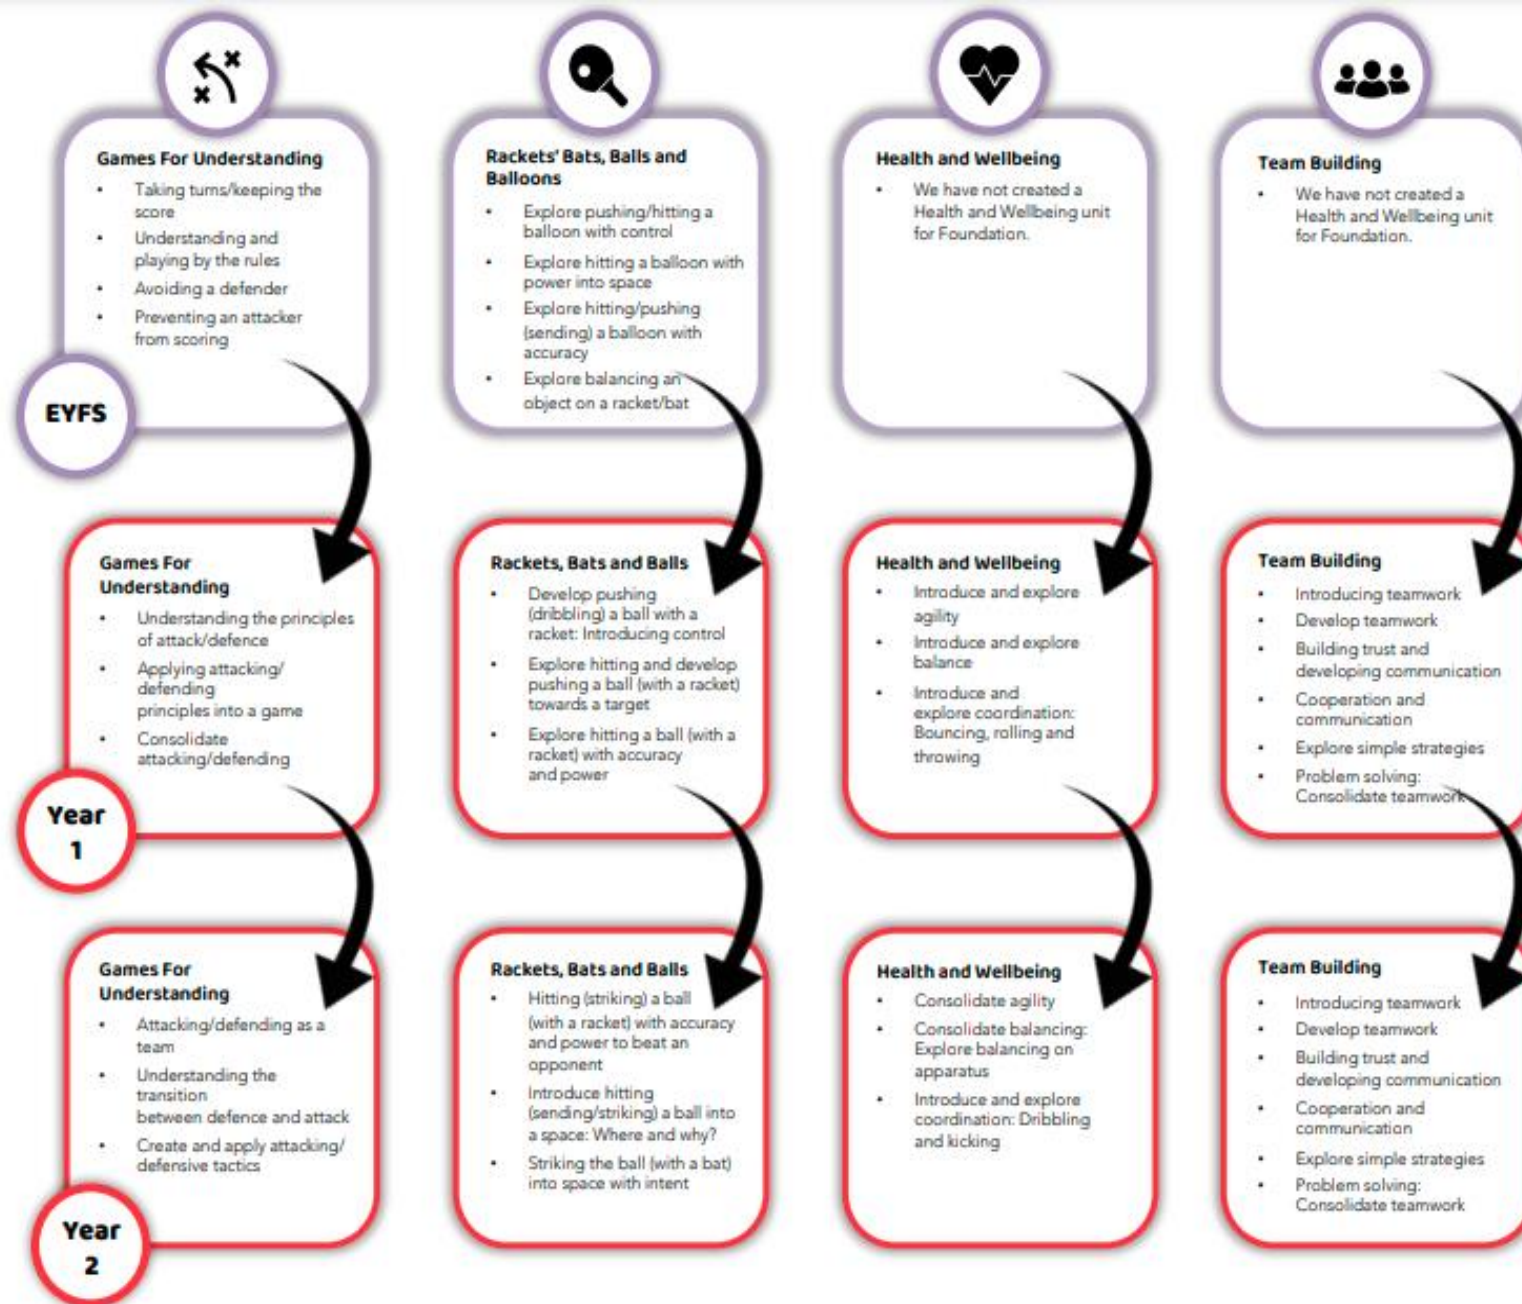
Games For Understanding
- Taking turns/keeping the score
- Understanding and playing by the rules
- Avoiding a defender
- Preventing an attacker from scoring

Rackets' Bats, Balls and Balloons
- Explore pushing/hitting a balloon with control
- Explore hitting a balloon with power into space
- Explore hitting/pushing (sending) a balloon with accuracy
- Explore balancing an object on a racket/bat

Health and Wellbeing
- We have not created a Health and Wellbeing unit for Foundation.

Team Building
- We have not created a Health and Wellbeing unit for Foundation.

EYFS

Games For Understanding
- Understanding the principles of attack/defence
- Applying attacking/ defending principles into a game
- Consolidate attacking/defending

Rackets, Bats and Balls
- Develop pushing (dribbling) a ball with a racket: Introducing control
- Explore hitting and develop pushing a ball (with a racket) towards a target
- Explore hitting a ball (with a racket) with accuracy and power

Health and Wellbeing
- Introduce and explore agility
- Introduce and explore balance
- Introduce and explore coordination: Bouncing, rolling and throwing

Team Building
- Introducing teamwork
- Develop teamwork
- Building trust and developing communication
- Cooperation and communication
- Explore simple strategies
- Problem solving: Consolidate teamwork

Year 1

Games For Understanding
- Attacking/defending as a team
- Understanding the transition between defence and attack
- Create and apply attacking/ defensive tactics

Rackets, Bats and Balls
- Hitting (striking) a ball (with a racket) with accuracy and power to beat an opponent
- Introduce hitting (sending/striking) a ball into a space: Where and why?
- Striking the ball (with a bat) into space with intent

Health and Wellbeing
- Consolidate agility
- Consolidate balancing: Explore balancing on apparatus
- Introduce and explore coordination: Dribbling and kicking

Team Building
- Introducing teamwork
- Develop teamwork
- Building trust and developing communication
- Cooperation and communication
- Explore simple strategies
- Problem solving: Consolidate teamwork

Year 2